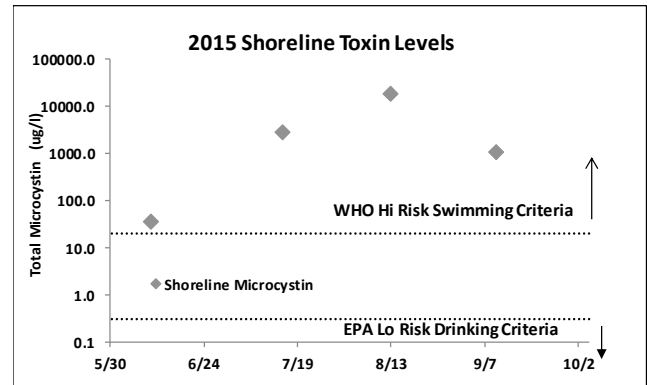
2015 Shoreline Toxin Levels

Total Microcystin (ug/l)

100000.0
10000.0
1000.0
100.0
10.0
1.0
0.1

WHO Hi Risk Swimming Criteria

Shoreline Microcystin

EPA Lo Risk Drinking Criteria

5/30
6/24
7/19
8/13
9/7
10/2